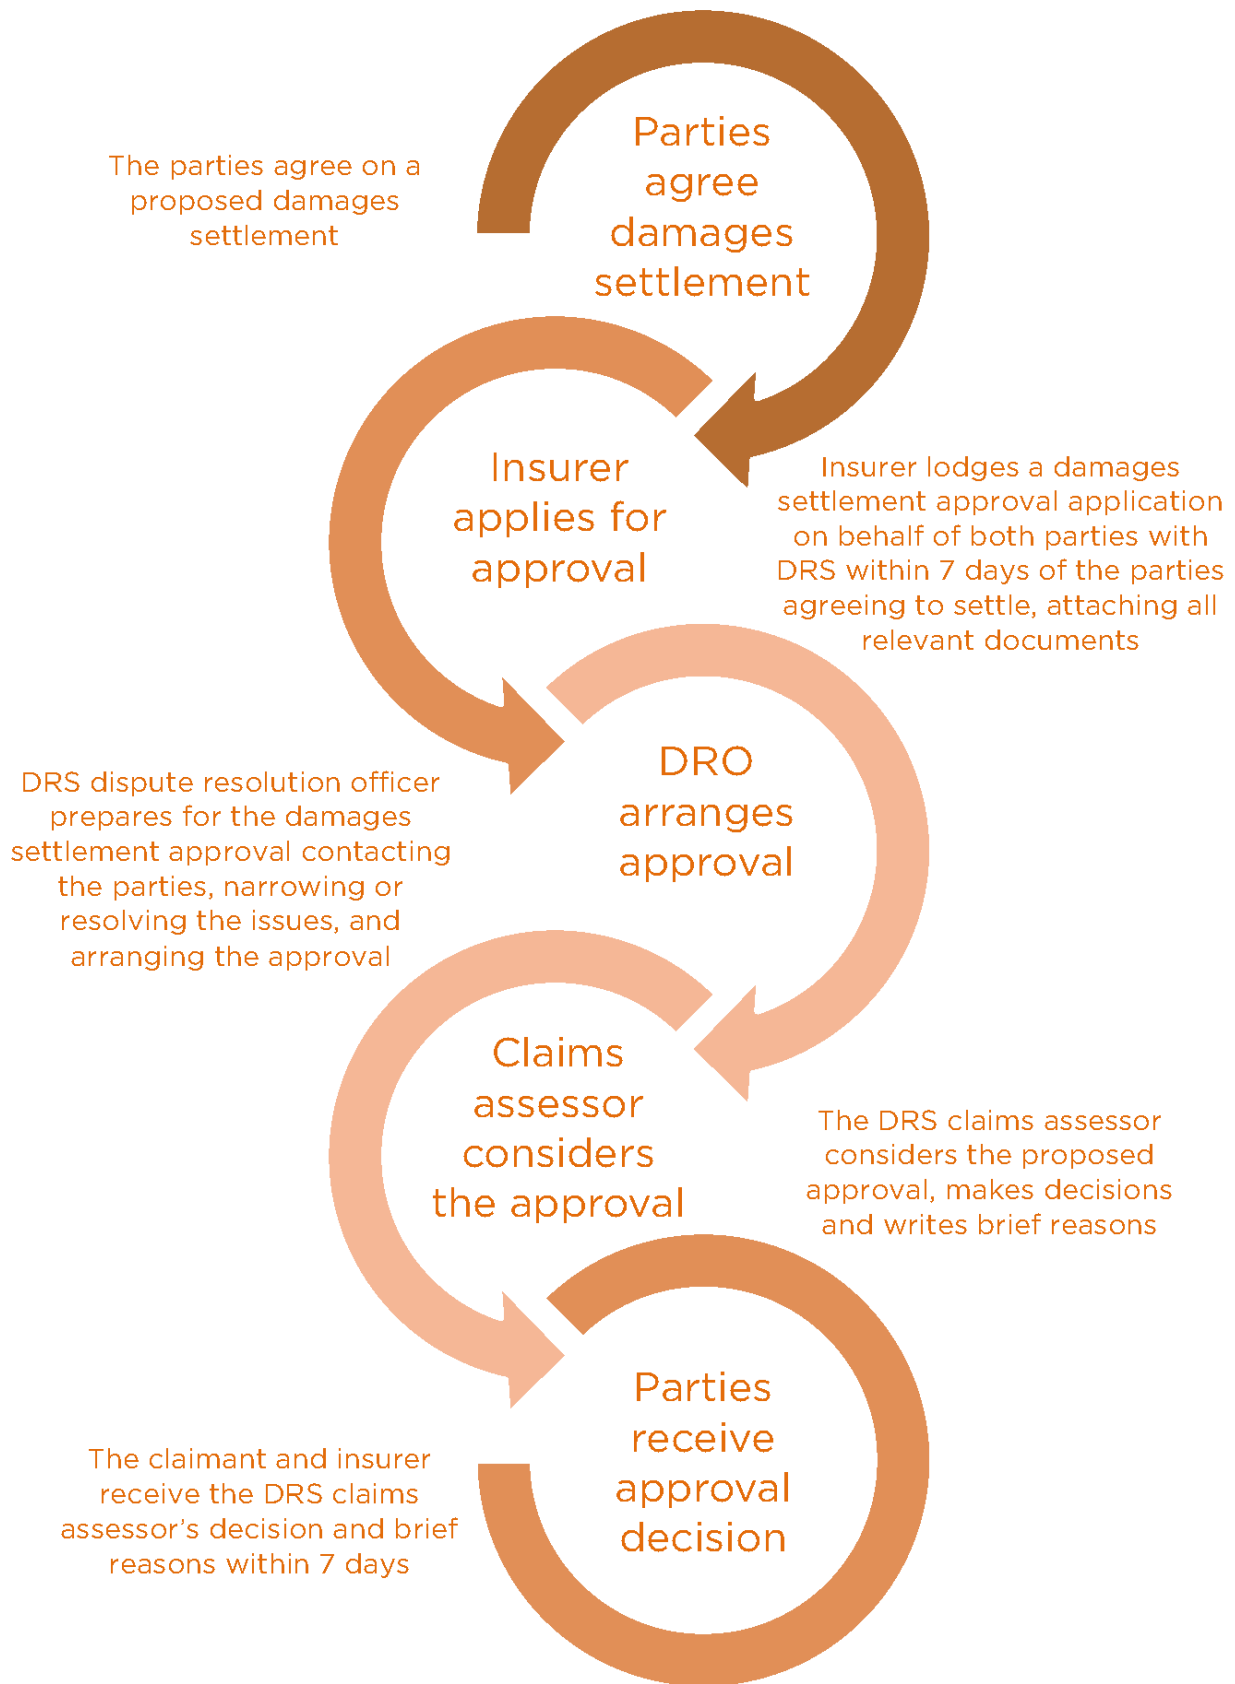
Parties agree damages settlement

The parties agree on a proposed damages settlement

Insurer applies for approval

Insurer lodges a damages settlement approval application on behalf of both parties with DRS within 7 days of the parties agreeing to settle, attaching all relevant documents

DRO arranges approval

DRS dispute resolution officer prepares for the damages settlement approval contacting the parties, narrowing or resolving the issues, and arranging the approval

Claims assessor considers the approval

The DRS claims assessor considers the proposed approval, makes decisions and writes brief reasons

Parties receive approval decision

The claimant and insurer receive the DRS claims assessor's decision and brief reasons within 7 days